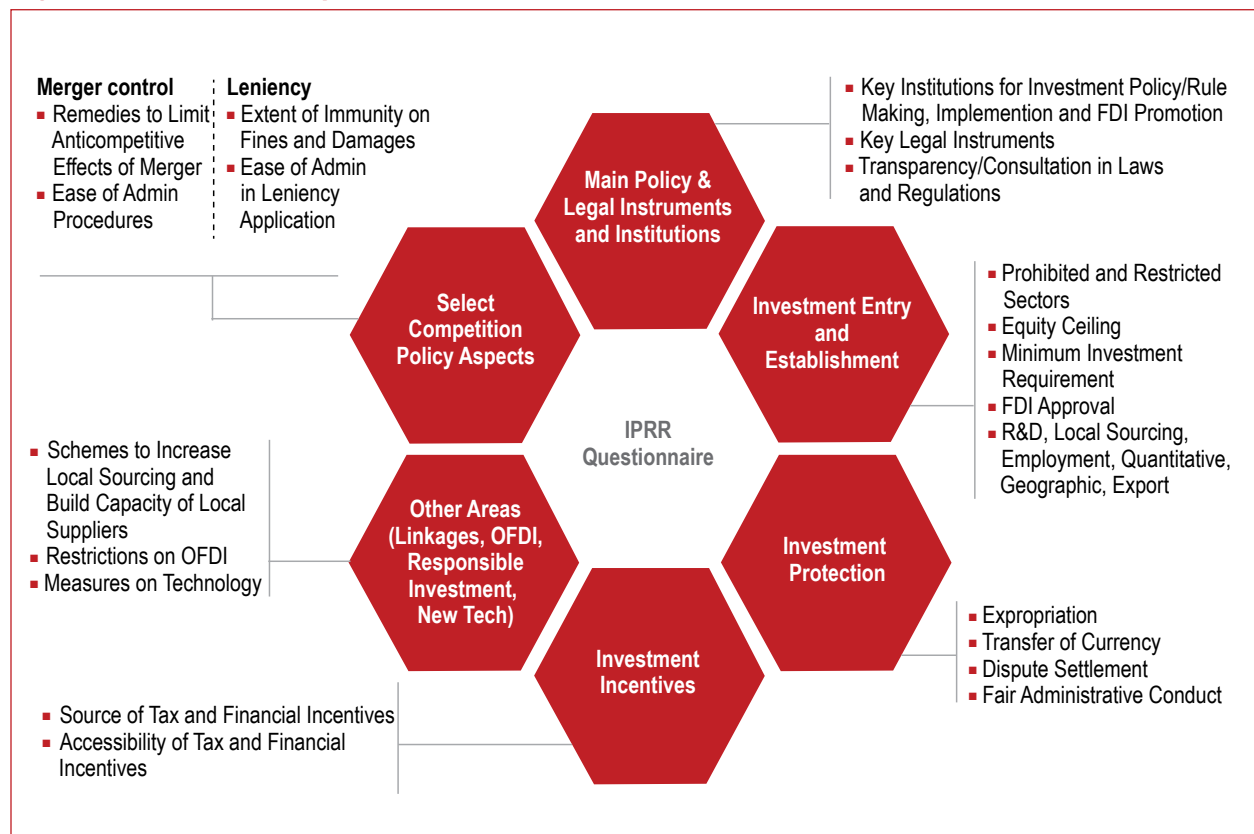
Merger control
- Remedies to Limit Anticompetitive Effects of Merger
- Ease of Admin Procedures

Leniency
- Extent of Immunity on Fines and Damages
- Ease of Admin in Leniency Application

- Key Institutions for Investment Policy/Rule Making, Implemention and FDI Promotion
- Key Legal Instruments
- Transparency/Consultation in Laws and Regulations

Main Policy & Legal Instruments and Institutions

Select Competition Policy Aspects

Investment Entry and Establishment

- Prohibited and Restricted Sectors
- Equity Ceiling
- Minimum Investment Requirement
- FDI Approval
- R&D, Local Sourcing, Employment, Quantitative, Geographic, Export

IPRR Questionnaire

- Schemes to Increase Local Sourcing and Build Capacity of Local Suppliers
- Restrictions on OFDI
- Measures on Technology

Other Areas (Linkages, OFDI, Responsible Investment, New Tech)

Investment Protection

- Expropriation
- Transfer of Currency
- Dispute Settlement
- Fair Administrative Conduct

Investment Incentives

- Source of Tax and Financial Incentives
- Accessibility of Tax and Financial Incentives